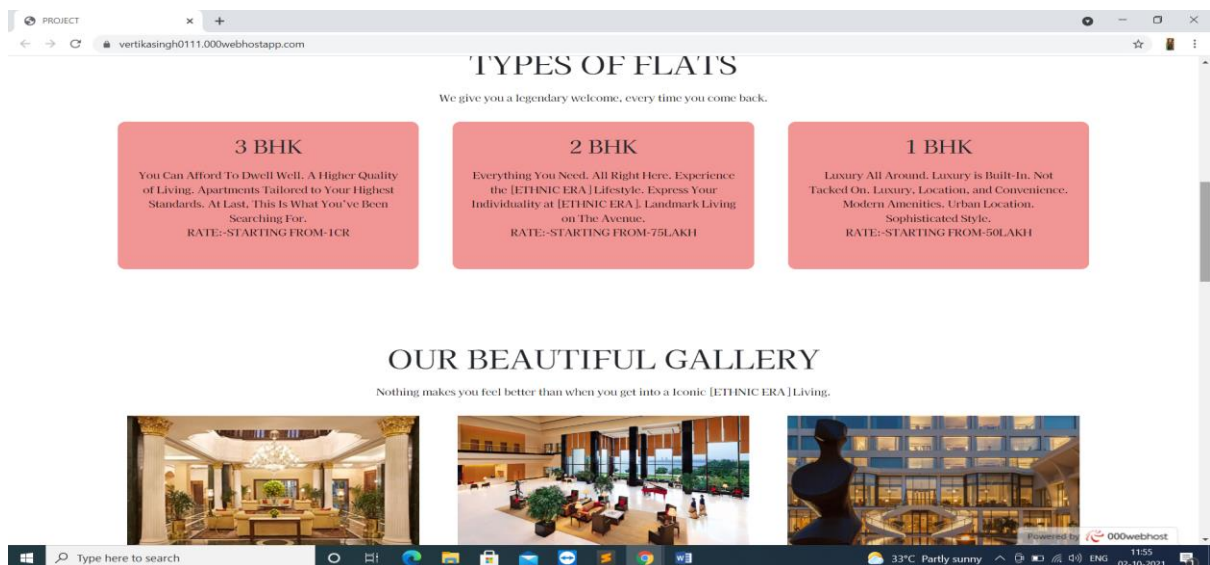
PROJECT
vertikasingh0111.000webhostapp.com

TYPES OF FLATS

We give you a legendary welcome, every time you come back.

3 BHK

You Can Afford To Dwell Well. A Higher Quality of Living. Apartments Tailored to Your Highest Standards. At Last, This Is What You've Been Searching For.
RATE:-STARTING FROM-1CR

2 BHK

Everything You Need. All Right Here. Experience the [ETHNIC ERA] Lifestyle. Express Your Individuality at [ETHNIC ERA]. Landmark Living on The Avenue.
RATE:-STARTING FROM-75LAKH

1 BHK

Luxury All Around. Luxury is Built-In, Not Tacked On. Luxury, Location, and Convenience. Modern Amenities. Urban Location. Sophisticated Style.
RATE:-STARTING FROM-50LAKH

OUR BEAUTIFUL GALLERY

Nothing makes you feel better than when you get into a Iconic [ETHNIC ERA] Living.

Powered by 000webhost

Type here to search
33°C Partly sunny ENG 11:55 02-10-2021